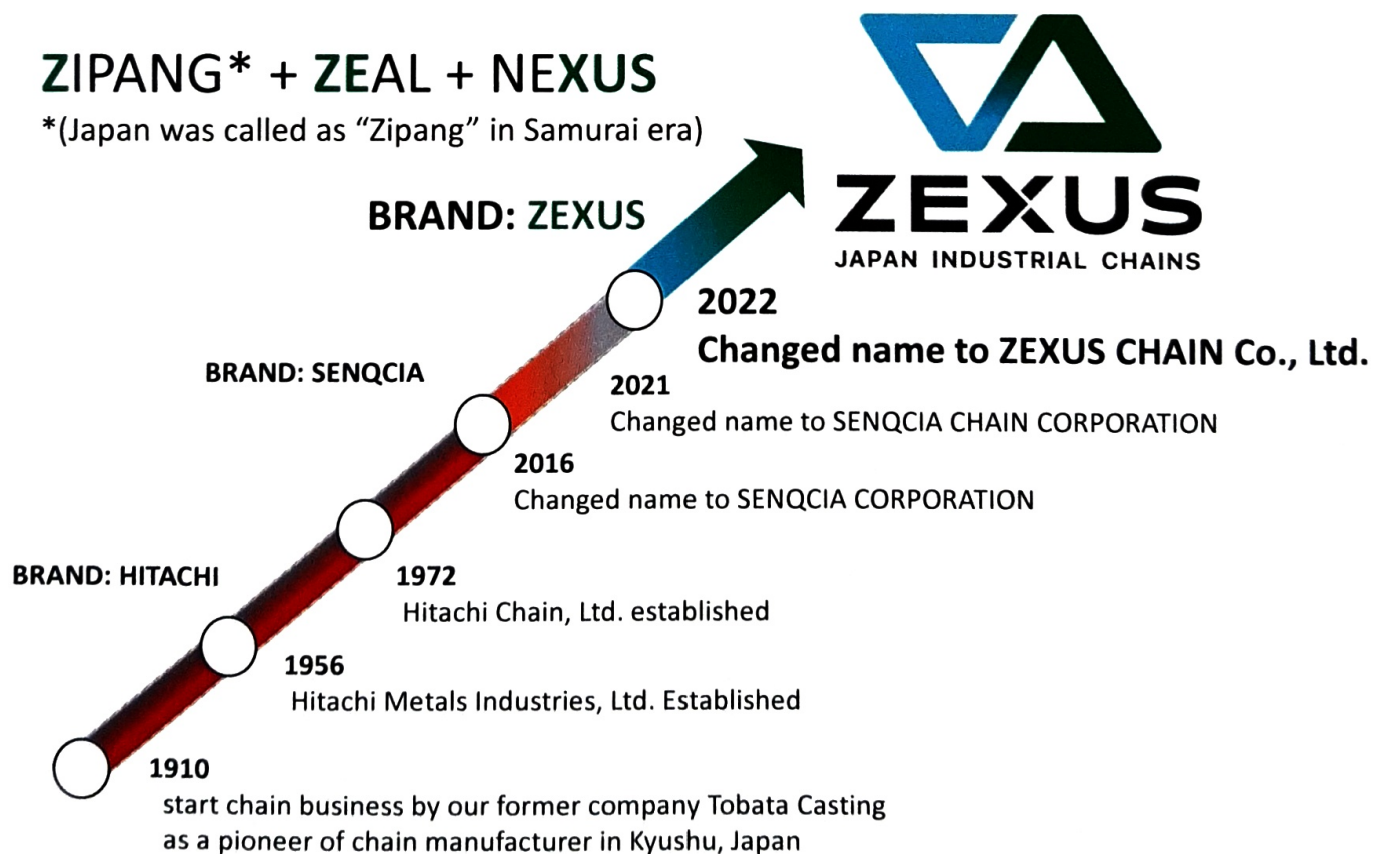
ZIPANG* + ZEAL + NEXUS
*(Japan was called as "Zipang" in Samurai era)

ZEXUS
JAPAN INDUSTRIAL CHAINS

BRAND: ZEXUS

2022
Changed name to ZEXUS CHAIN Co., Ltd.

BRAND: SENQCIA

2021
Changed name to SENQCIA CHAIN CORPORATION

2016
Changed name to SENQCIA CORPORATION

BRAND: HITACHI

1972
Hitachi Chain, Ltd. established

1956
Hitachi Metals Industries, Ltd. Established

1910
start chain business by our former company Tobata Casting as a pioneer of chain manufacturer in Kyushu, Japan